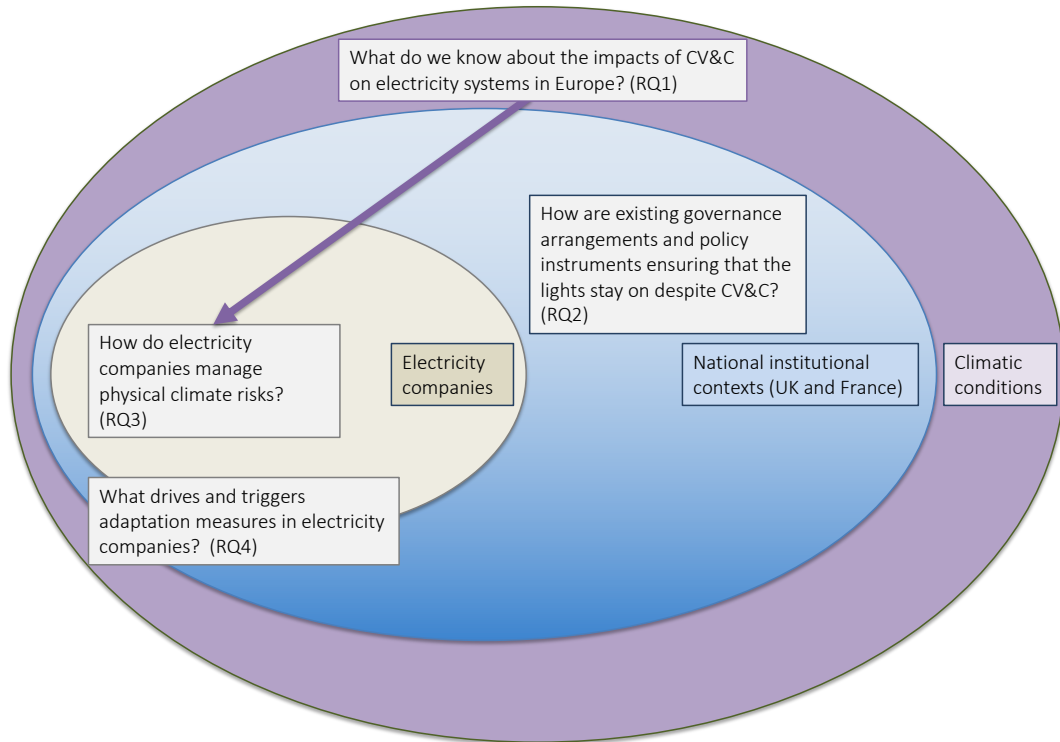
What do we know about the impacts of CV&C on electricity systems in Europe? (RQ1)

How are existing governance arrangements and policy instruments ensuring that the lights stay on despite CV&C? (RQ2)

How do electricity companies manage physical climate risks? (RQ3)

Electricity companies

National institutional contexts (UK and France)

Climatic conditions

What drives and triggers adaptation measures in electricity companies? (RQ4)